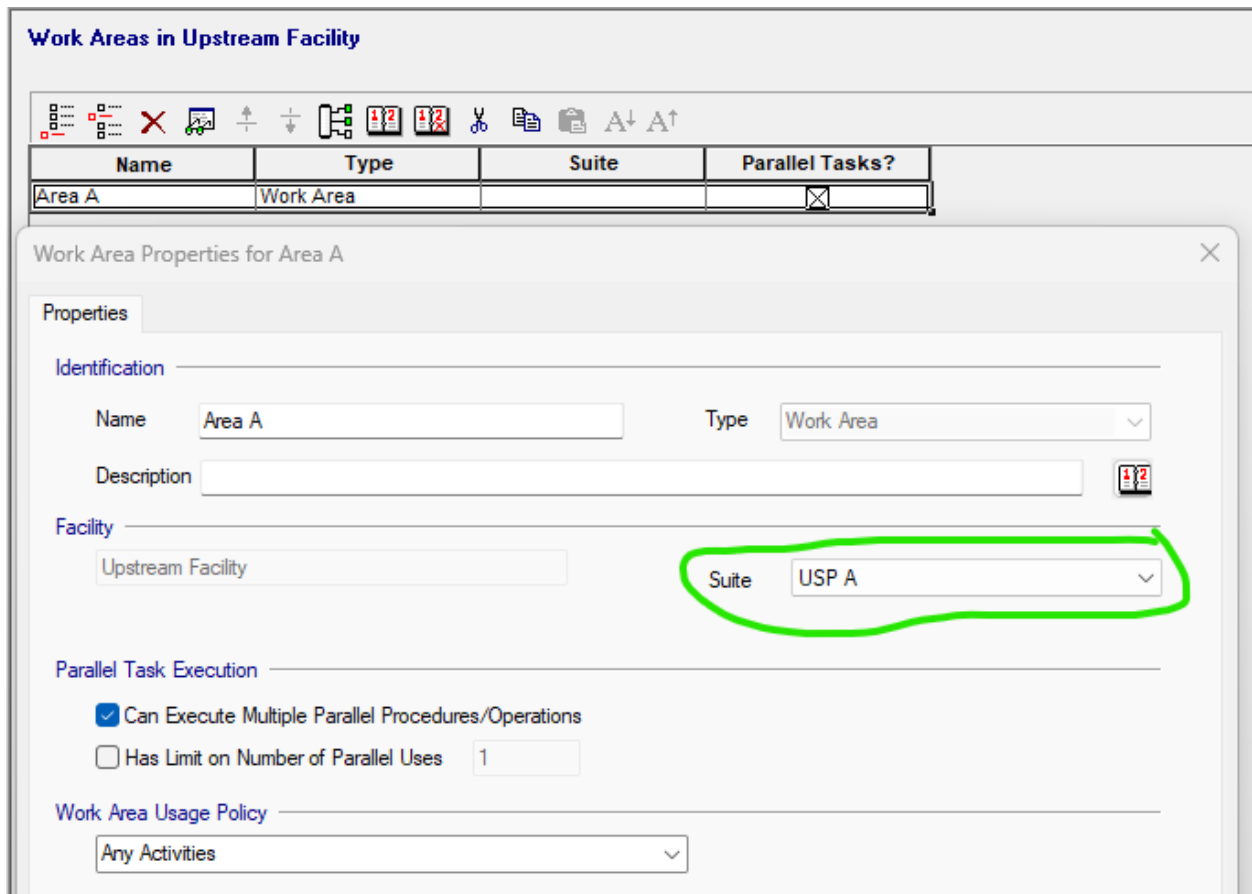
Work Areas in Upstream Facility

| Name | Type | Suite | Parallel Tasks? |
|---|---|---|---|
| Area A | Work Area | | ☒ |

Work Area Properties for Area A

Properties

Identification

Name Area A

Type Work Area

Description

Facility

Upstream Facility

Suite USP A

Parallel Task Execution

Can Execute Multiple Parallel Procedures/Operations

Has Limit on Number of Parallel Uses 1

Work Area Usage Policy

Any Activities